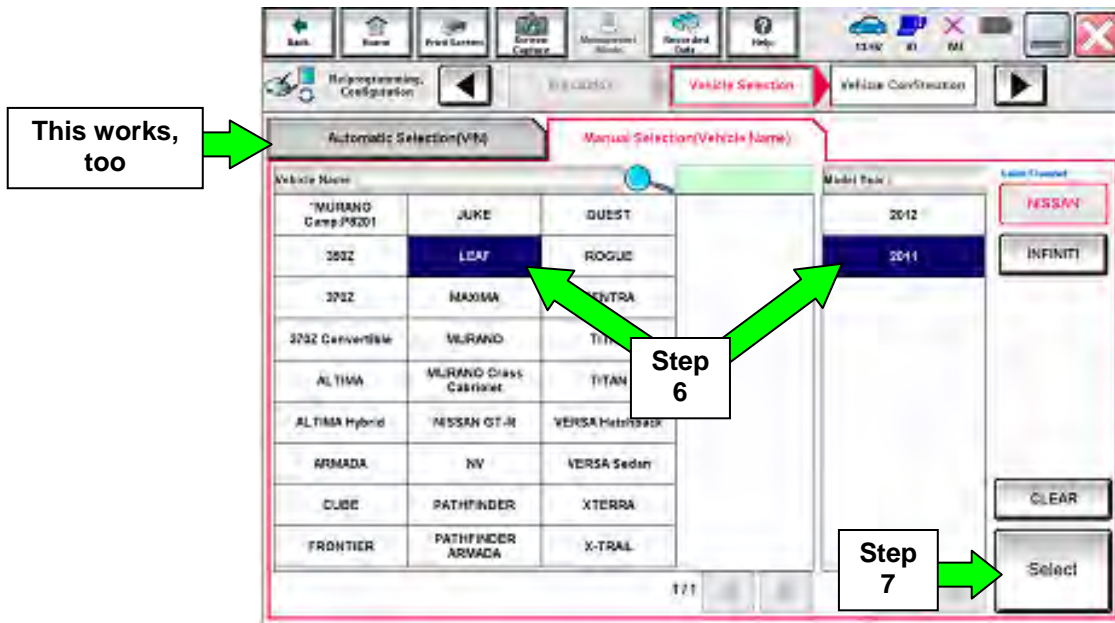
Back | Home | Print Screen | Screen Capture | Measurement Mode | Recorded Data | Help | 13.6V | | |

Reprogramming, Configuration | Precaution | Vehicle Selection | Vehicle Confirmation

This works, too

Automatic Selection(VIN) | Manual Selection(Vehicle Name)

Vehicle Name :

Model Year :

Sales Channel

| | | |
|---|---|---|
| *MURANO Camp P8201 | JUKE | QUEST |
| 350Z | LEAF | ROGUE |
| 370Z | MAXIMA | SENTRA |
| 370Z Convertible | MURANO | TITAN |
| ALTIMA | MURANO CrossCabriolet | TITAN |
| ALTIMA Hybrid | NISSAN GT-R | VERSA Hatchback |
| ARMADA | NV | VERSA Sedan |
| CUBE | PATHFINDER | XTERRA |
| FRONTIER | PATHFINDER ARMADA | X-TRAIL |

2012
2011

NISSAN
INFINITI

Step 6

CLEAR

Step 7

Select

1/1